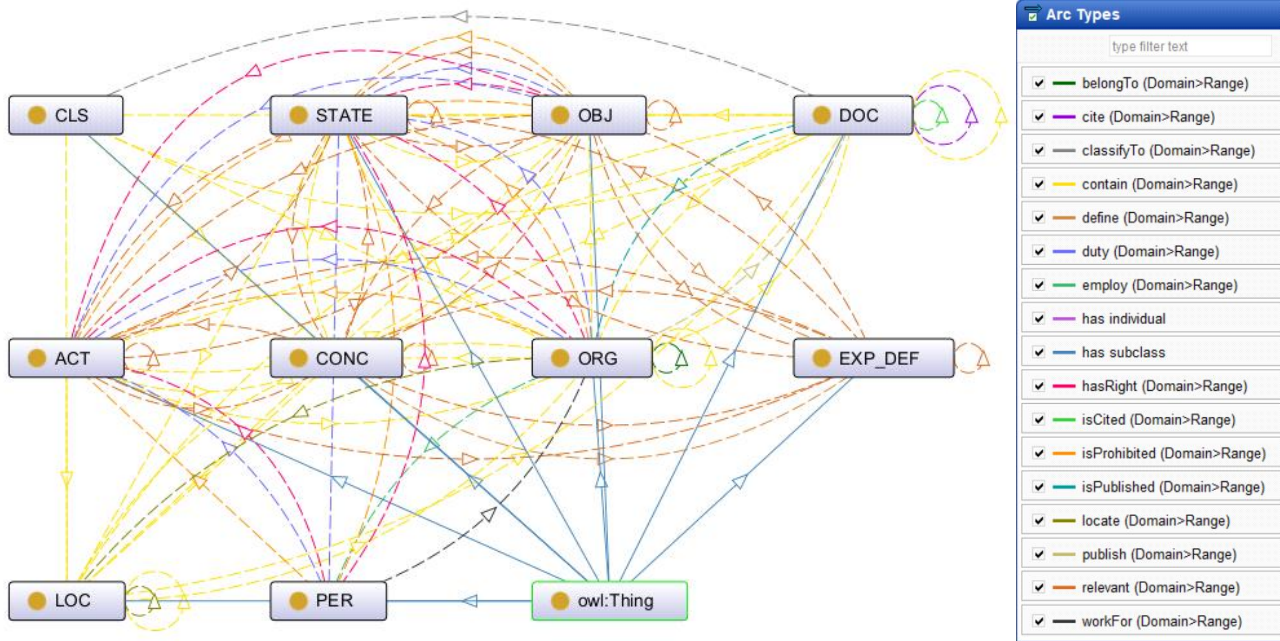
CLS
STATE
OBJ
DOC
ACT
CONC
ORG
EXP_DEF
LOC
PER
owl:Thing

Arc Types
type filter text
belongTo (Domain>Range)
cite (Domain>Range)
classifyTo (Domain>Range)
contain (Domain>Range)
define (Domain>Range)
duty (Domain>Range)
employ (Domain>Range)
has individual
has subclass
hasRight (Domain>Range)
isCited (Domain>Range)
isProhibited (Domain>Range)
isPublished (Domain>Range)
locate (Domain>Range)
publish (Domain>Range)
relevant (Domain>Range)
workFor (Domain>Range)